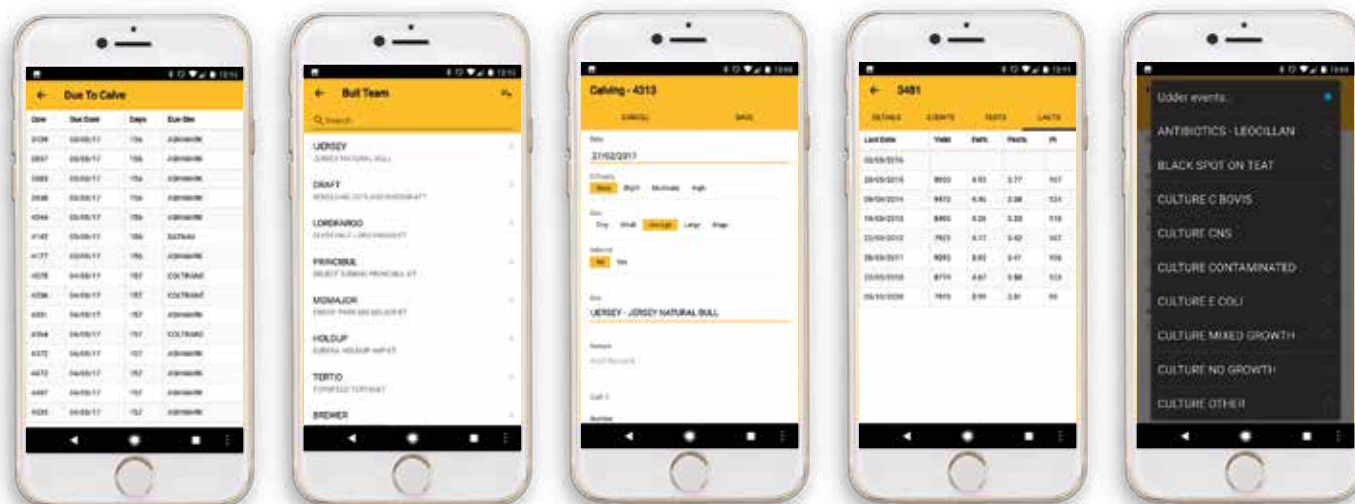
Due To Calve

| Cow | Due Date | Days | Due Sire |
|---|---|---|---|
| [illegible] | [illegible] | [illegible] | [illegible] |

Bull Team

Search

UERSEY
JERSEY NATURAL BULL

DRAFT
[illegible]

LORDKARGO
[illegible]

PRINCIBUL
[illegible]

MGMAJOR
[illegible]

HOLDUP
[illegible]

TERTIO
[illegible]

BREWER

Calving - 4313

CANCEL SAVE

Date
27/02/2017

Difficulty
None Slight Moderate High

Size
Tiny Small Average Large Huge

Induced
No Yes

Sire
UERSEY - JERSEY NATURAL BULL

Remark
Add Remark

Calf 1

3481

DETAILS EVENTS TESTS LACTS

| Lact Date | Yield | Fat% | Prot% | PI |
|---|---|---|---|---|
| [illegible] | | | | |
| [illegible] | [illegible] | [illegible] | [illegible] | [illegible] |

Udder events

ANTIBIOTICS - LEOCILLAN

BLACK SPOT ON TEAT

CULTURE C BOVIS

CULTURE CNS

CULTURE CONTAMINATED

CULTURE E COLI

CULTURE MIXED GROWTH

CULTURE NO GROWTH

CULTURE OTHER